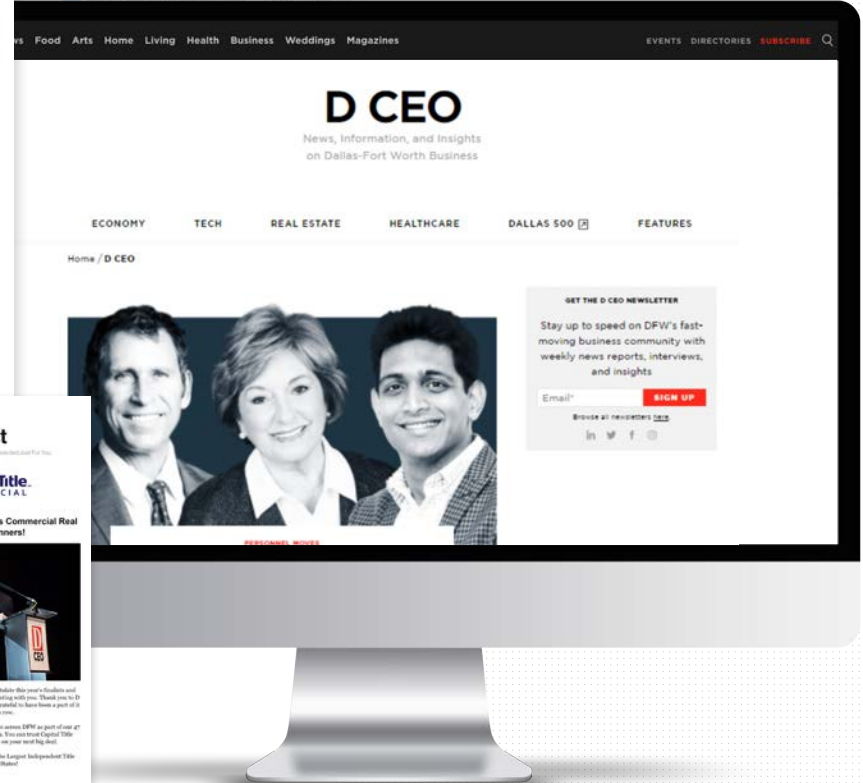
ws Food Arts Home Living Health Business Weddings Magazines

EVENTS DIRECTORIES SUBSCRIBE

D CEO

News, Information, and Insights on Dallas-Fort Worth Business

ECONOMY TECH REAL ESTATE HEALTHCARE DALLAS 500 FEATURES

Home / D CEO

GET THE D CEO NEWSLETTER

Stay up to speed on DFW's fast-moving business community with weekly news reports, interviews, and insights

Email*

SIGN UP

Browse all newsletters here

PERSONNEL MOVES

t

Title

CIAL

s Commercial Real nners!

D CEO

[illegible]